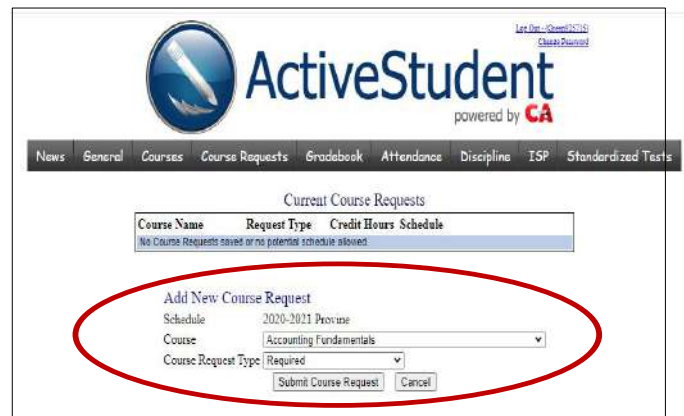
Log Out - (Guest125715)
Change Password

ActiveStudent
powered by CA

News General Courses Course Requests Gradebook Attendance Discipline ISP Standardized Tests

Current Course Requests

| Course Name | Request Type | Credit Hours | Schedule |
|---|---|---|---|
| No Course Requests saved or no potential schedule allowed. | | | |

Add New Course Request
Schedule 2020-2021 Provine
Course Accounting Fundamentals
Course Request Type Required
Submit Course Request Cancel